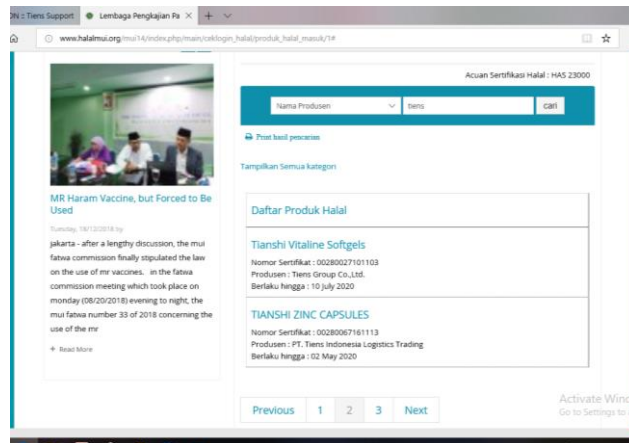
ON :: Tiens Support | Lembaga Pengkajian Pa ×

www.halalmui.org/mui14/index.php/main/ceklogin_halal/produk_halal_masuk/1#

MR Haram Vaccine, but Forced to Be Used

Tuesday, 18/12/2018 by

jakarta - after a lengthy discussion, the mui fatwa commission finally stipulated the law on the use of mr vaccines. in the fatwa commission meeting which took place on monday (08/20/2018) evening to night, the mui fatwa number 33 of 2018 concerning the use of the mr

+ Read More

Acuan Sertifikasi Halal : HAS 23000

Nama Produsen | tiens | cari

Print hasil pencarian

Tampilkan Semua kategori

Daftar Produk Halal

Tianshi Vitaline Softgels
Nomor Sertifikat : 00280027101103
Produsen : Tiens Group Co.,Ltd.
Berlaku hingga : 10 July 2020

TIANSHI ZINC CAPSULES
Nomor Sertifikat : 00280067161113
Produsen : PT. Tiens Indonesia Logistics Trading
Berlaku hingga : 02 May 2020

Previous 1 2 3 Next

Activate Win
Go to Settings to